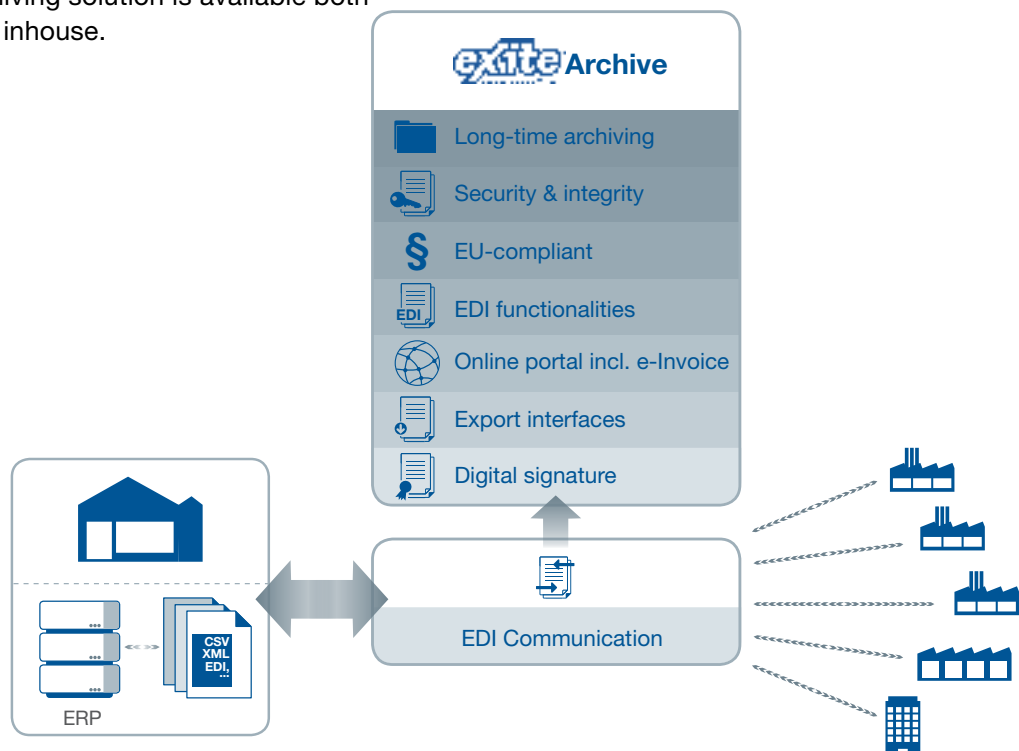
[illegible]iving solution is available both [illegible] inhouse.

exite Archive

Long-time archiving

Security & integrity

§ EU-compliant

EDI EDI functionalities

Online portal incl. e-Invoice

Export interfaces

Digital signature

CSV
XML
EDI,
...

ERP

EDI Communication